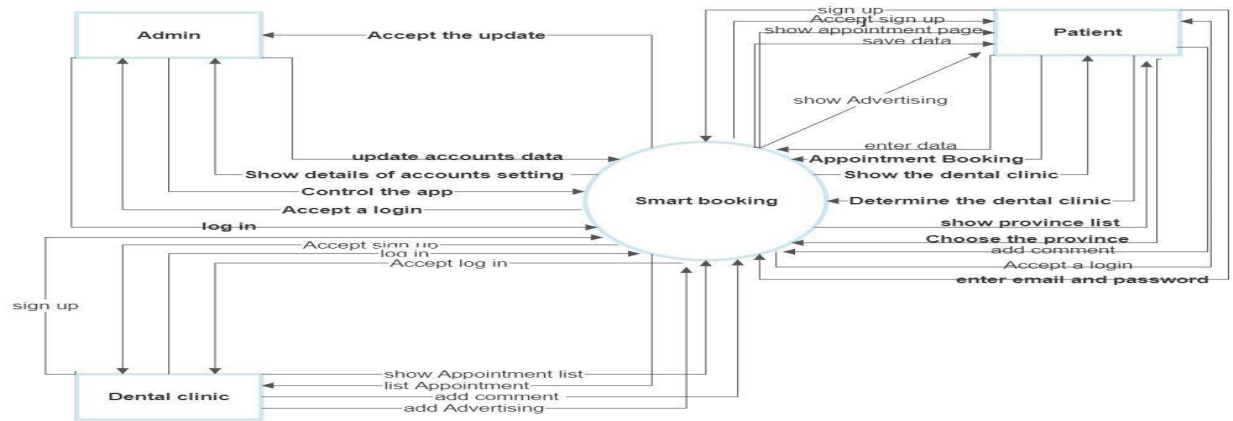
Admin

Accept the update

update accounts data

Show details of accounts setting

Control the app

Accept a login

log in

Accept sign up

log in

Accept log in

sign up

Smart booking

Dental clinic

show Appointment list

list Appointment

add comment

add Advertising

sign up

Accept sign up

show appointment page

save data

Patient

show Advertising

enter data

Appointment Booking

Show the dental clinic

Determine the dental clinic

show province list

Choose the province

add comment

Accept a login

enter email and password